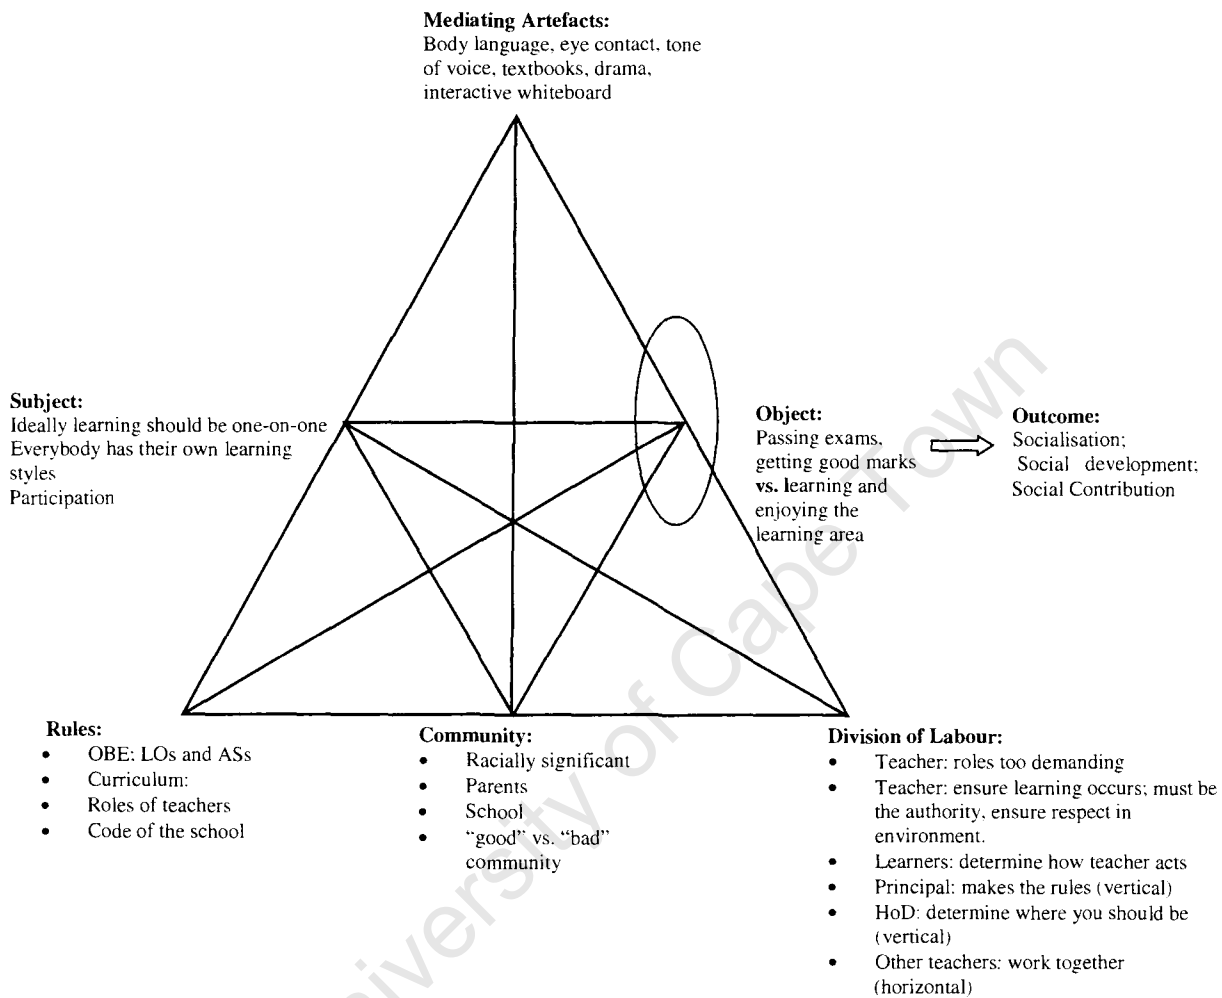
**Mediating Artefacts:**
Body language, eye contact, tone of voice, textbooks, drama, interactive whiteboard

**Subject:**
Ideally learning should be one-on-one
Everybody has their own learning styles
Participation

**Object:**
Passing exams, getting good marks **vs.** learning and enjoying the learning area

**Outcome:**
Socialisation;
Social development;
Social Contribution

**Rules:**
- OBE: LOs and ASs
- Curriculum:
- Roles of teachers
- Code of the school

**Community:**
- Racially significant
- Parents
- School
- "good" vs. "bad" community

**Division of Labour:**
- Teacher: roles too demanding
- Teacher: ensure learning occurs; must be the authority, ensure respect in environment.
- Learners: determine how teacher acts
- Principal: makes the rules (vertical)
- HoD: determine where you should be (vertical)
- Other teachers: work together (horizontal)

University of Cape Town